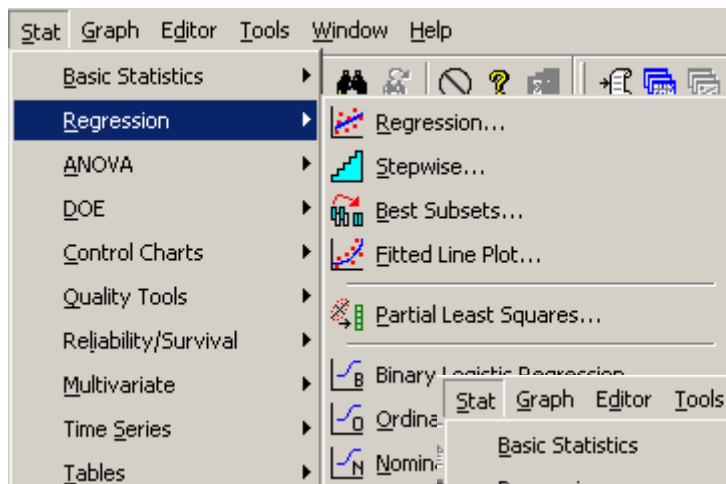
Stat Graph Editor Tools Window Help

Basic Statistics
Regression
ANOVA
DOE
Control Charts
Quality Tools
Reliability/Survival
Multivariate
Time Series
Tables

Regression...
Stepwise...
Best Subsets...
Fitted Line Plot...
Partial Least Squares...
Binary Logistic Regression
Ordina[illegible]
Nomina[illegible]

Stat Graph Editor Tools
Basic Statistics
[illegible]